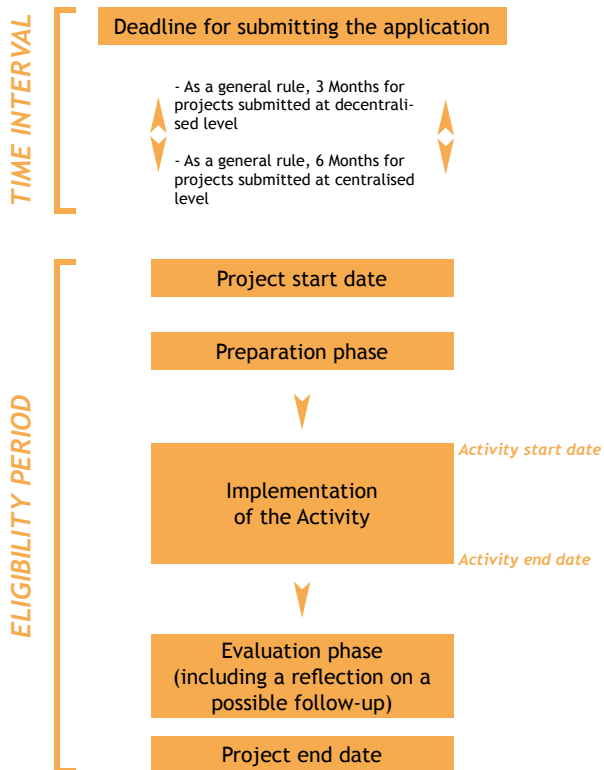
TIME INTERVAL

Deadline for submitting the application

- As a general rule, 3 Months for projects submitted at decentralised level

- As a general rule, 6 Months for projects submitted at centralised level

ELIGIBILITY PERIOD

Project start date

Preparation phase

Activity start date

Implementation of the Activity

Activity end date

Evaluation phase (including a reflection on a possible follow-up)

Project end date